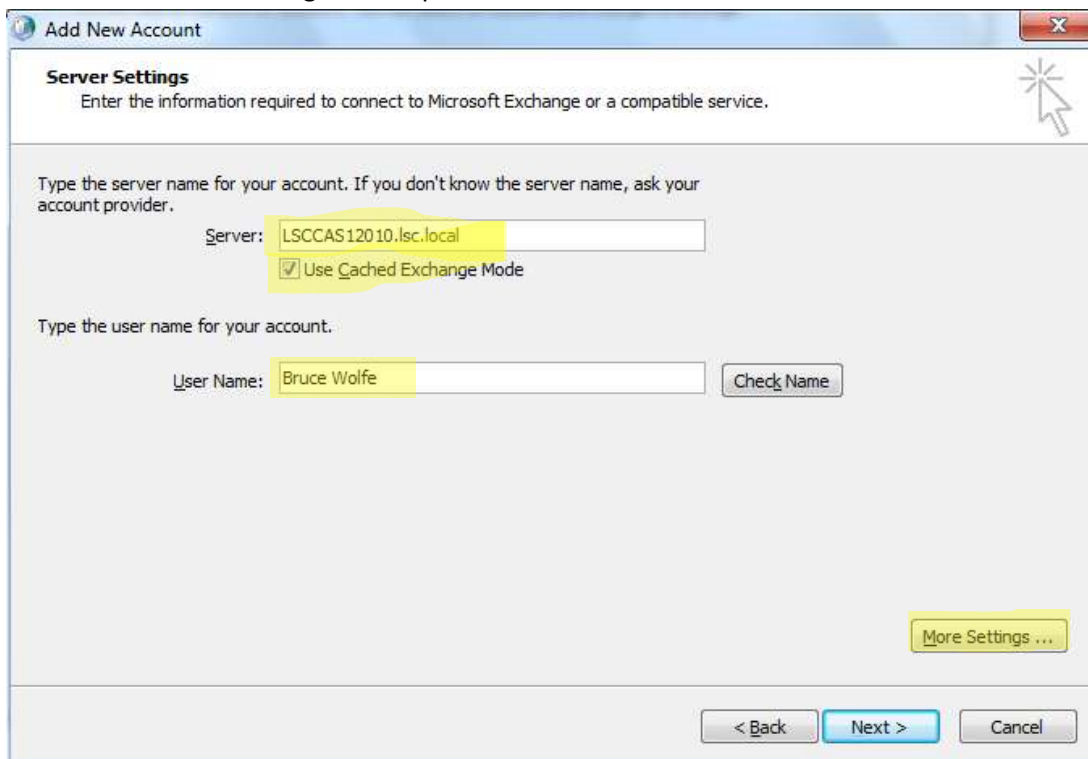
Add New Account

Server Settings
Enter the information required to connect to Microsoft Exchange or a compatible service.

Type the server name for your account. If you don't know the server name, ask your account provider.

Server: LSCCAS12010.lsc.local

Use Cached Exchange Mode

Type the user name for your account.

User Name: Bruce Wolfe

Check Name

More Settings ...

< Back

Next >

Cancel